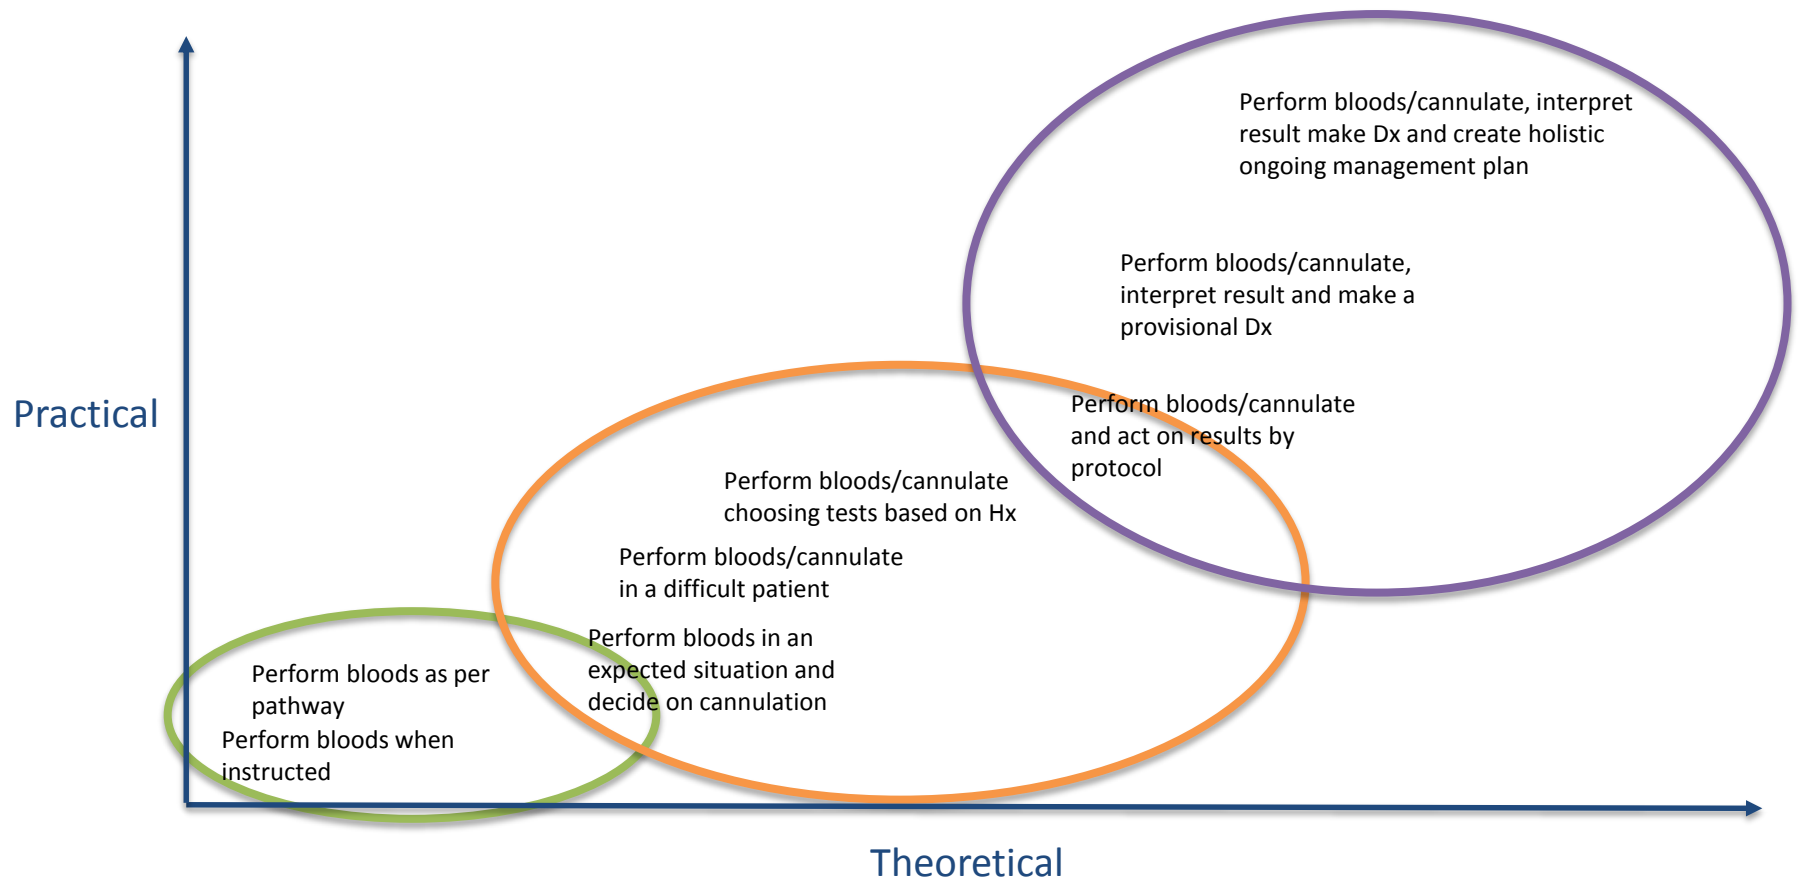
Perform bloods/cannulate, interpret result make Dx and create holistic ongoing management plan

Perform bloods/cannulate, interpret result and make a provisional Dx

Practical

Perform bloods/cannulate and act on results by protocol

Perform bloods/cannulate choosing tests based on Hx

Perform bloods/cannulate in a difficult patient

Perform bloods in an expected situation and decide on cannulation

Perform bloods as per pathway

Perform bloods when instructed

Theoretical